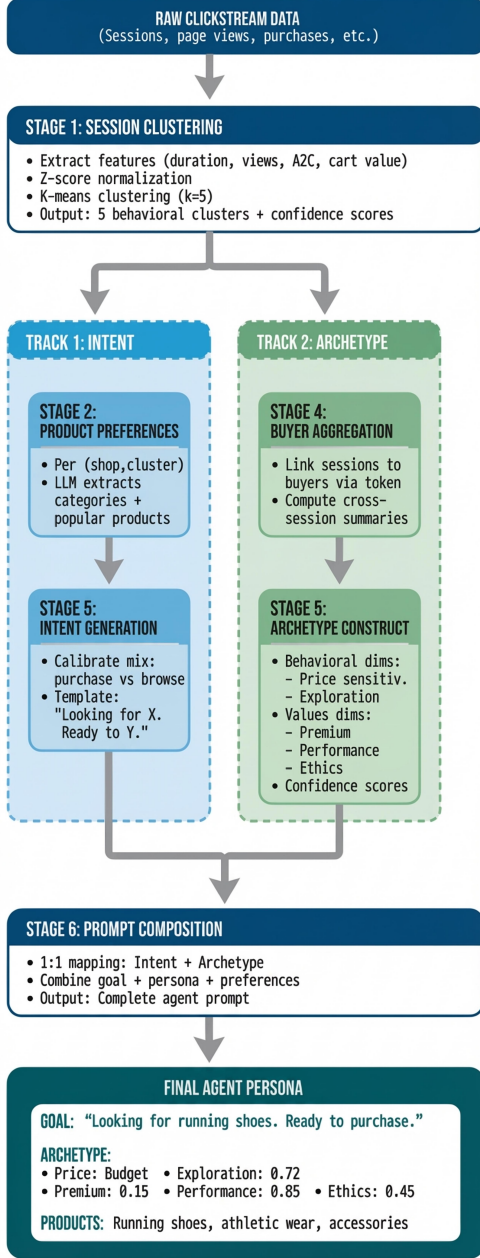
RAW CLICKSTREAM DATA
(Sessions, page views, purchases, etc.)

STAGE 1: SESSION CLUSTERING
• Extract features (duration, views, A2C, cart value)
• Z-score normalization
• K-means clustering (k=5)
• Output: 5 behavioral clusters + confidence scores

TRACK 1: INTENT

STAGE 2: PRODUCT PREFERENCES
• Per (shop,cluster)
• LLM extracts categories + popular products

STAGE 5: INTENT GENERATION
• Calibrate mix: purchase vs browse
• Template: "Looking for X. Ready to Y."

TRACK 2: ARCHETYPE

STAGE 4: BUYER AGGREGATION
• Link sessions to buyers via token
• Compute cross-session summaries

STAGE 5: ARCHETYPE CONSTRUCT
• Behavioral dims:
- Price sensitiv.
- Exploration
• Values dims:
- Premium
- Performance
- Ethics
• Confidence scores

STAGE 6: PROMPT COMPOSITION
• 1:1 mapping: Intent + Archetype
• Combine goal + persona + preferences
• Output: Complete agent prompt

FINAL AGENT PERSONA
GOAL: "Looking for running shoes. Ready to purchase."
ARCHETYPE:
• Price: Budget • Exploration: 0.72
• Premium: 0.15 • Performance: 0.85 • Ethics: 0.45
PRODUCTS: Running shoes, athletic wear, accessories